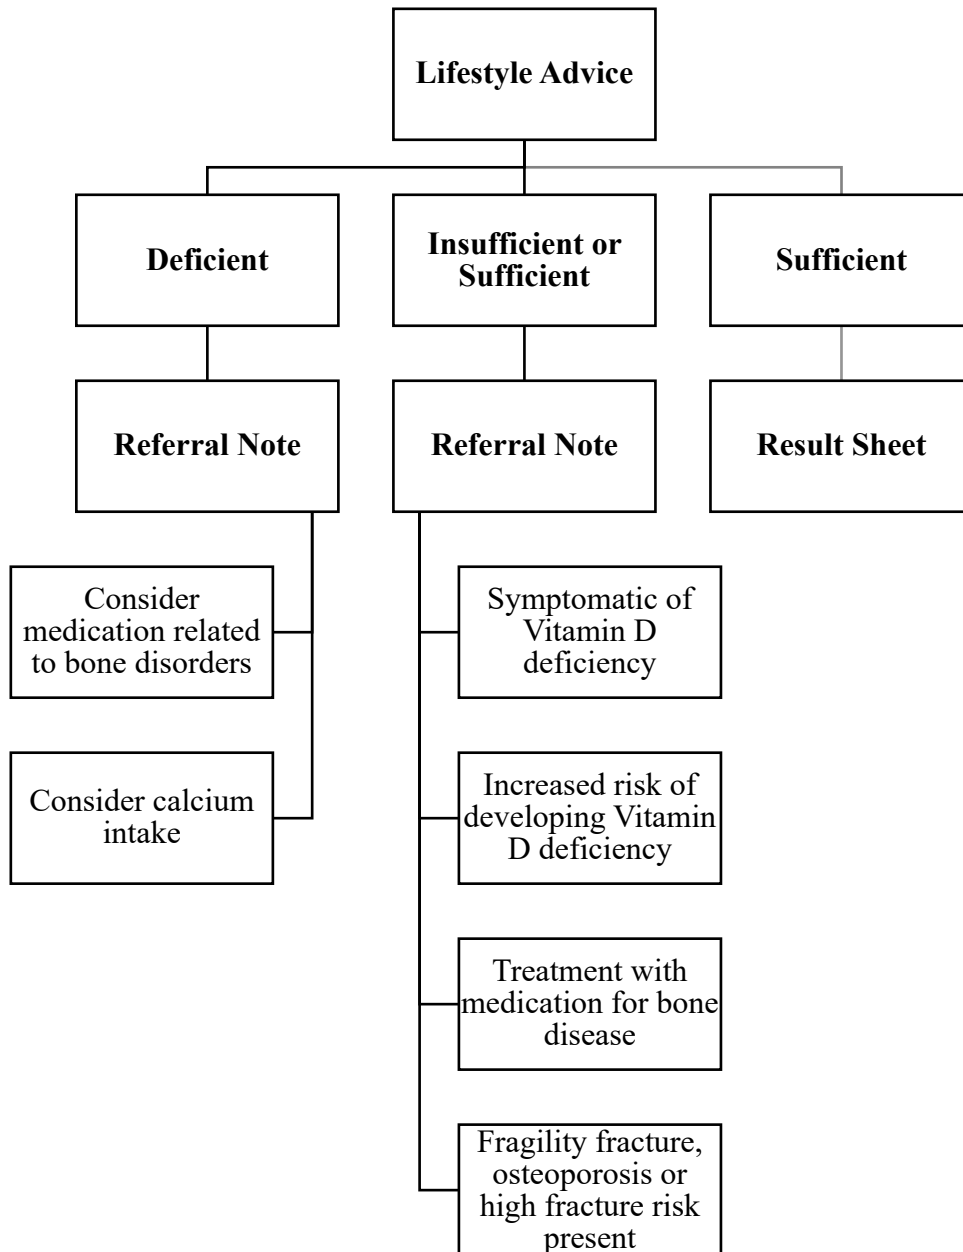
Lifestyle Advice

Deficient

Insufficient or Sufficient

Sufficient

Referral Note

Referral Note

Result Sheet

Consider medication related to bone disorders

Consider calcium intake

Symptomatic of Vitamin D deficiency

Increased risk of developing Vitamin D deficiency

Treatment with medication for bone disease

Fragility fracture, osteoporosis or high fracture risk present